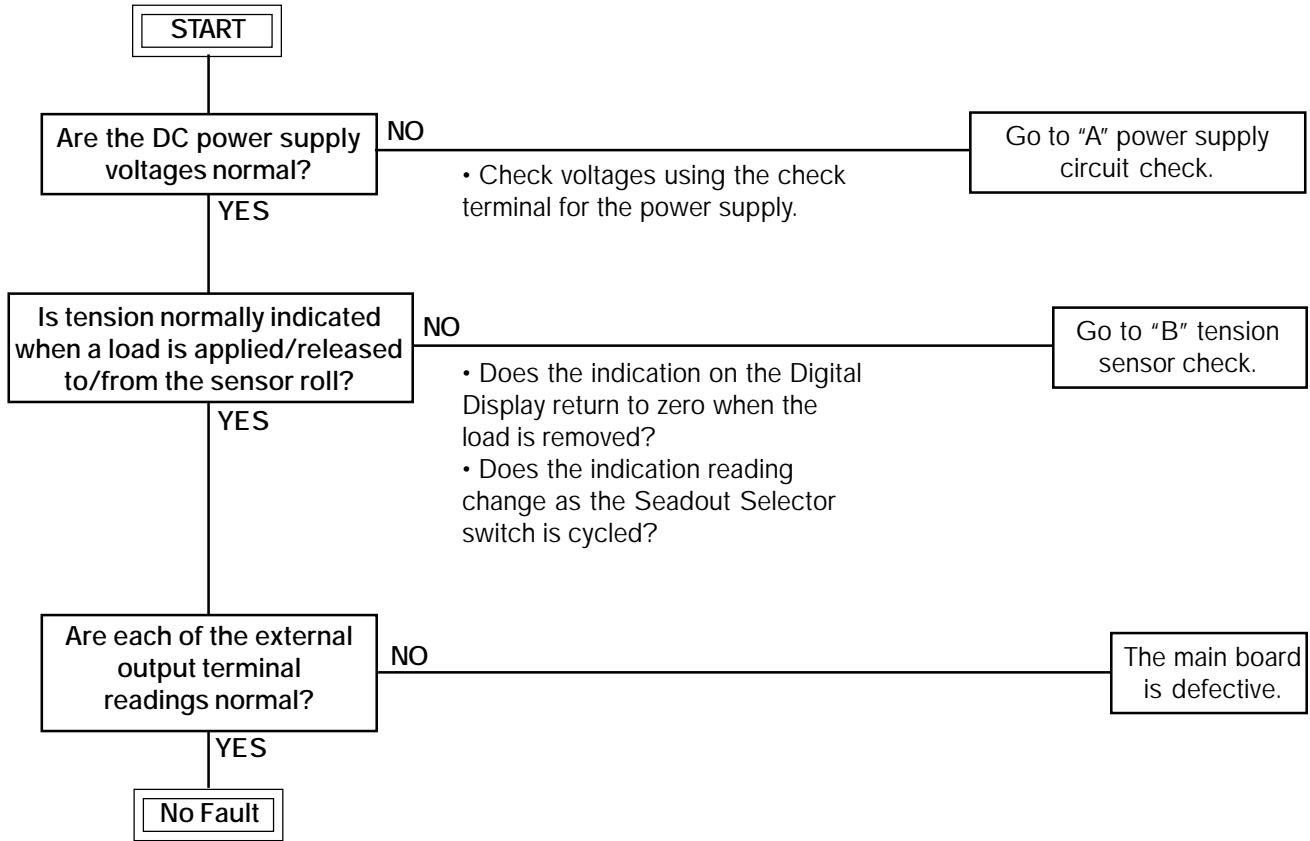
START

Are the DC power supply voltages normal?

NO

• Check voltages using the check terminal for the power supply.

Go to "A" power supply circuit check.

YES

Is tension normally indicated when a load is applied/released to/from the sensor roll?

NO

• Does the indication on the Digital Display return to zero when the load is removed?
• Does the indication reading change as the Seadout Selector switch is cycled?

Go to "B" tension sensor check.

YES

Are each of the external output terminal readings normal?

NO

The main board is defective.

YES

No Fault